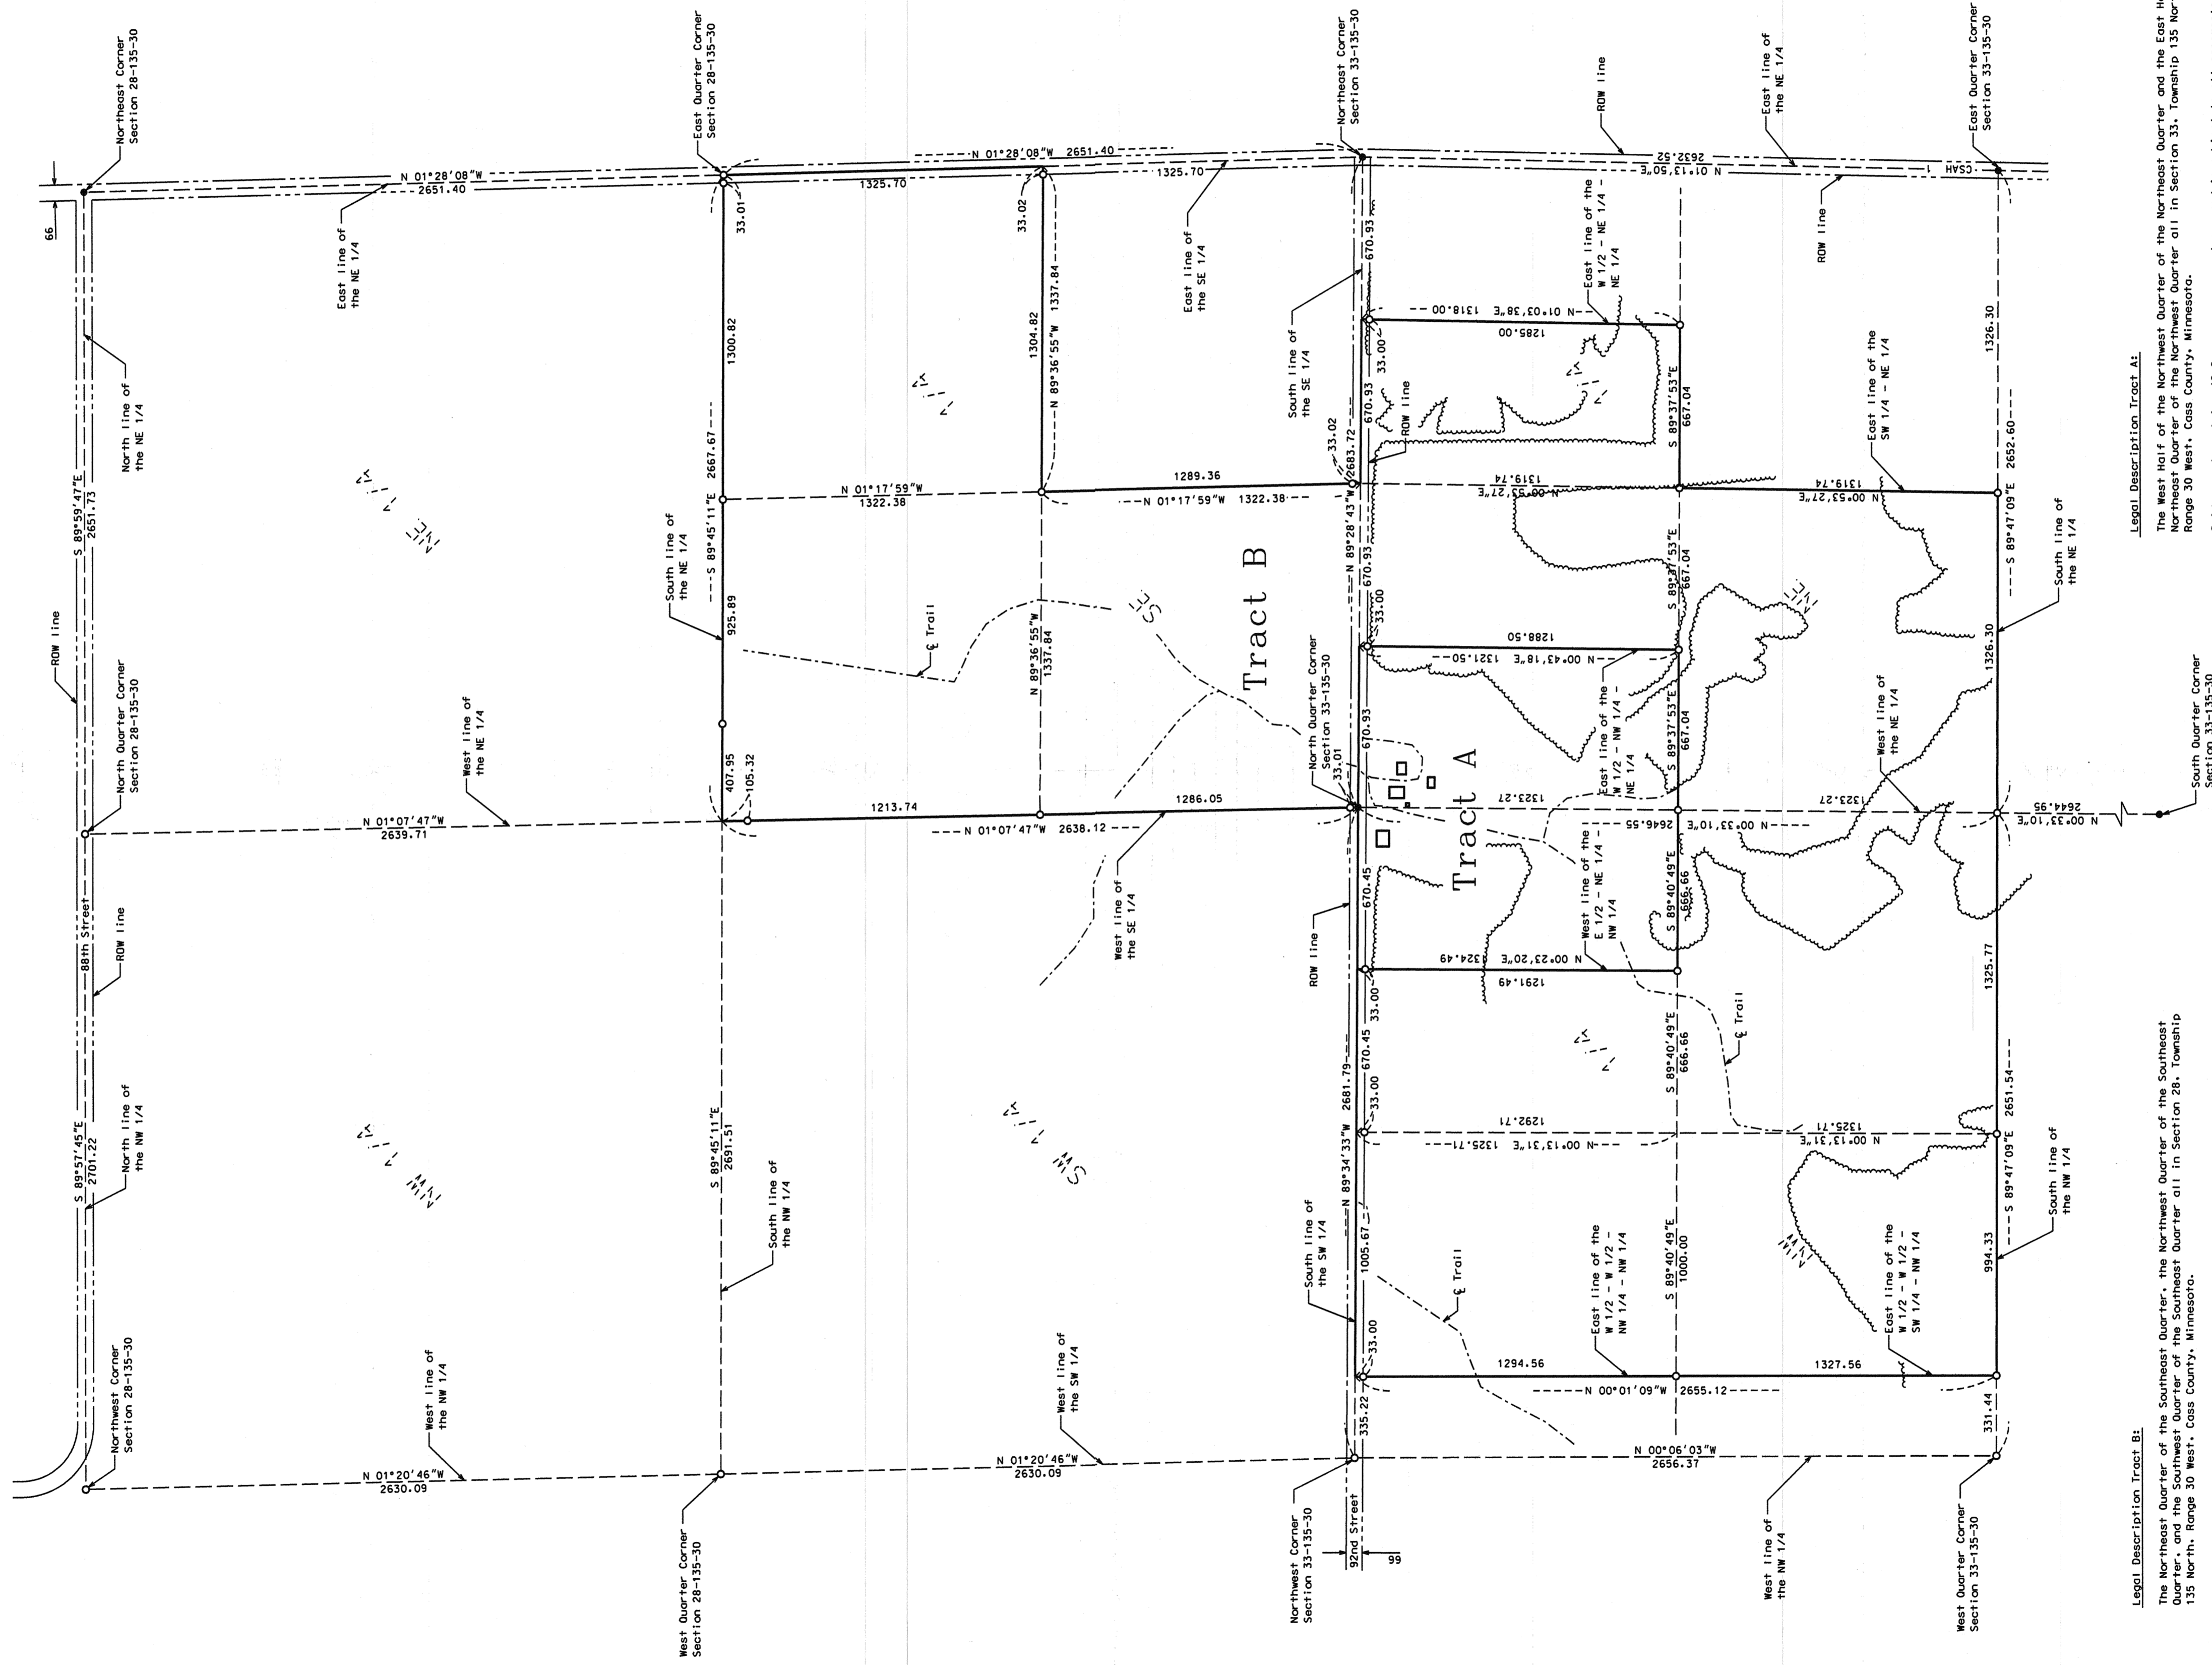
Northeast Corner Section 28-135-30

East Quarter Corner Section 28-135-30

Northeast Corner Section 33-135-30

ROW line

East line of the NE 1/4

East Quarter Corner Section 33-135-30

66

N 01°28'08"W
2651.40

N 01°28'08"W 2651.40

1325.70

1325.70

2632.52

N 01°13'50"E

CSAH 1

East line of the NE 1/4

33.01

33.02

East line of the SE 1/4

ROW line

670.93

East line of the W 1/2 - NE 1/4 - NE 1/4

N 01°03'38"E 1318.00

1285.00

1326.30

South line of the SE 1/4

33.00

ROW line

North line of the NE 1/4

1300.82

1304.82

N 89°36'55"W 1337.84

670.93

S 89°37'53"E 667.04

East line of the SW 1/4 - NE 1/4

Legal Description Tract A:

The West Half of the Northeast Quarter of the Northeast Quarter and the East Half of the Northeast Quarter of the Northwest Quarter all in Section 33, Township 135 North, Range 30 West, Cass County, Minnesota.

S 89°59'47"E
2651.73

2667.67

N 01°17'59"W
1322.38

1289.36

N 01°17'59"W 1322.38

33.02

2683.72

1319.74

N 00°53'27"E

1319.74

N 00°53'27"E

2652.60

S 89°45'11"E

N 89°28'43"W

670.93

S 89°37'53"E 667.04

S 89°47'09"E

South line of the NE 1/4

South line of the NE 1/4

925.89

Tract B

33.00

ROW line

℄ Trail

N 89°36'55"W 1337.84

SE

1288.50

N 00°43'18"E 1321.50

1326.30

West line of the NE 1/4

North Quarter Corner Section 28-135-30

North Quarter Corner Section 33-135-30

670.93

East line of the W 1/2 - NW 1/4 - NE 1/4

S 89°37'53"E 667.04

West line of the NE 1/4

South Quarter Corner Section 33-135-30

407.95

105.32

33.01

Tract A

N 01°07'47"W
2639.71

1213.74

N 01°07'47"W 2638.12

1286.05

1323.27

N 00°33'10"E

2646.55

1323.27

N 00°33'10"E 2644.95

88th Street

ROW line

West line of the SE 1/4

670.45

West line of the E 1/2 - NE 1/4 - NW 1/4

S 89°40'49"E 666.66

1325.77

ROW line

1324.49

N 00°23'20"E

1291.49

33.00

℄ Trail

2681.79

670.45

S 89°40'49"E 666.66

33.00

North line of the NW 1/4

1292.71

N 00°13'31"E 1325.71

1325.71

N 00°13'31"E

2651.54

S 89°57'45"E
2701.22

S 89°45'11"E
2691.51

South line of the NW 1/4

SW

N 89°34'33"W

South line of the SW 1/4

NW

1005.67

℄ Trail

East line of the W 1/2 - W 1/2 - NW 1/4 - NW 1/4

S 89°40'49"E 1000.00

East line of the W 1/2 - W 1/2 - SW 1/4 - NW 1/4

994.33

South line of the NW 1/4

S 89°47'09"E

Legal Description Tract B:

The Northeast Quarter of the Southeast Quarter, the Northwest Quarter of the Southeast Quarter, and the Southwest Quarter of the Southeast Quarter all in Section 28, Township 135 North, Range 30 West, Cass County, Minnesota.

33.00

1294.56

N 00°01'09"W 2655.12

1327.56

Northwest Corner Section 28-135-30

West line of the NW 1/4

West line of the SW 1/4

N 01°20'46"W
2630.09

N 01°20'46"W
2630.09

335.22

N 00°06'03"W
2656.37

331.44

West Quarter Corner Section 28-135-30

Northwest Corner Section 33-135-30

92nd Street

99

West line of the NW 1/4

West Quarter Corner Section 33-135-30